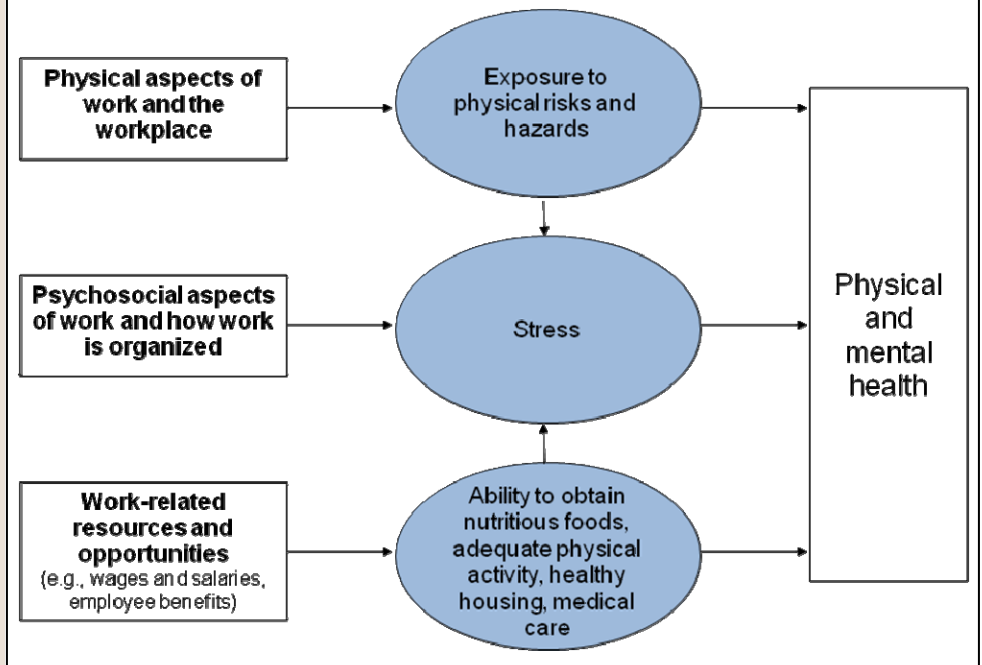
Physical aspects of work and the workplace

Exposure to physical risks and hazards

Psychosocial aspects of work and how work is organized

Stress

Work-related resources and opportunities (e.g., wages and salaries, employee benefits)

Ability to obtain nutritious foods, adequate physical activity, healthy housing, medical care

Physical and mental health